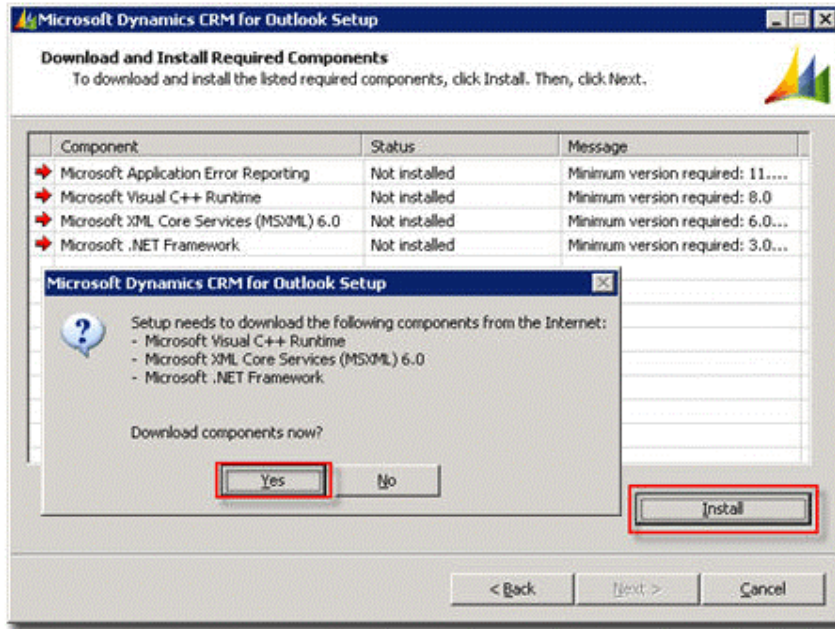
Microsoft Dynamics CRM for Outlook Setup

Download and Install Required Components
To download and install the listed required components, click Install. Then, click Next.

| Component | Status | Message |
|---|---|---|
| Microsoft Application Error Reporting | Not installed | Minimum version required: 11.... |
| Microsoft Visual C++ Runtime | Not installed | Minimum version required: 8.0 |
| Microsoft XML Core Services (MSXML) 6.0 | Not installed | Minimum version required: 6.0... |
| Microsoft .NET Framework | Not installed | Minimum version required: 3.0... |

Microsoft Dynamics CRM for Outlook Setup

Setup needs to download the following components from the Internet:
- Microsoft Visual C++ Runtime
- Microsoft XML Core Services (MSXML) 6.0
- Microsoft .NET Framework

Download components now?

Yes
No

Install

< Back
Next >
Cancel